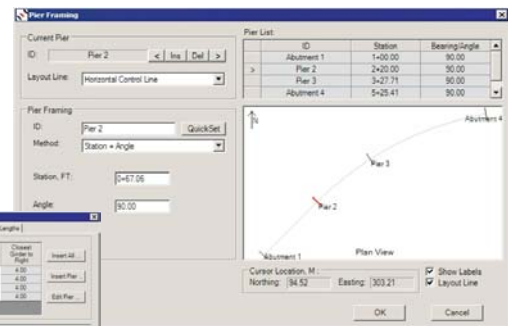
Pier Framing

Current Pier
ID: Pier 2 < Ins Del >
Layout Line: Horizontal Control Line

Pier Framing
ID: Pier 2 QuickSet
Method: Station + Angle
Station, FT: 0+67.06
Angle: 90.00

Pier List:

| | ID | Station | Bearing/Angle |
|---|---|---|---|
| | Abutment 1 | 1+00.00 | 90.00 |
| > | Pier 2 | 2+20.00 | 90.00 |
| | Pier 3 | 3+27.71 | 90.00 |
| | Abutment 4 | 5+25.41 | 90.00 |

N
Abutment 4
Pier 3
Pier 2
Abutment 1
Plan View

Cursor Location, M
Northing: 94.52 Easting: 303.21
Show Labels
Layout Line

OK Cancel

Lengths
Closest Girder to Right
4.00
4.00
4.00
4.00
4.00
Insert All...
Insert Pier...
Edit Pier...